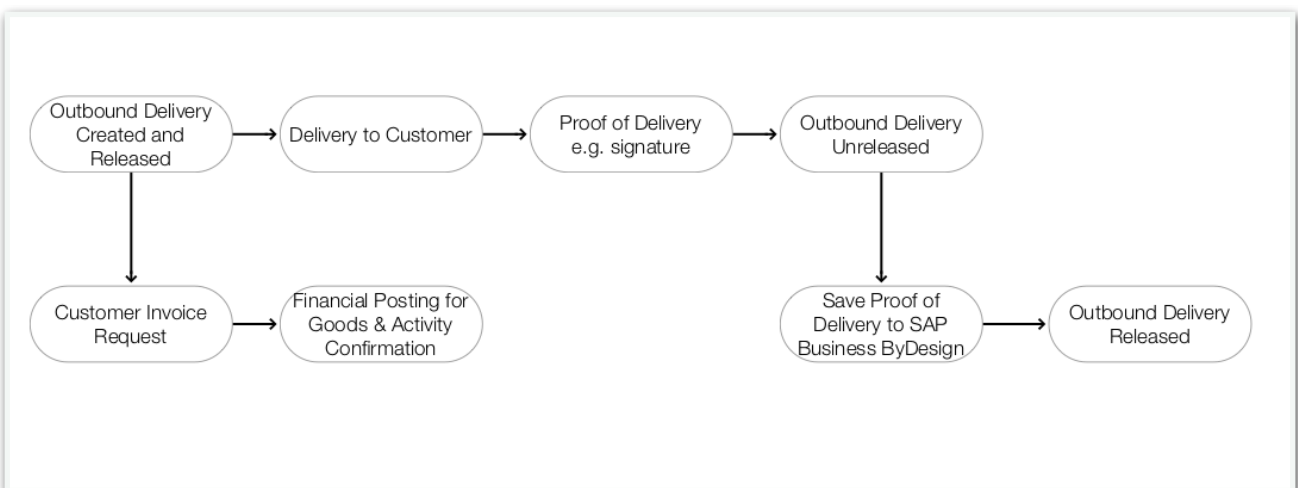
Outbound Delivery Created and Released

Delivery to Customer

Proof of Delivery e.g. signature

Outbound Delivery Unreleased

Customer Invoice Request

Financial Posting for Goods & Activity Confirmation

Save Proof of Delivery to SAP Business ByDesign

Outbound Delivery Released